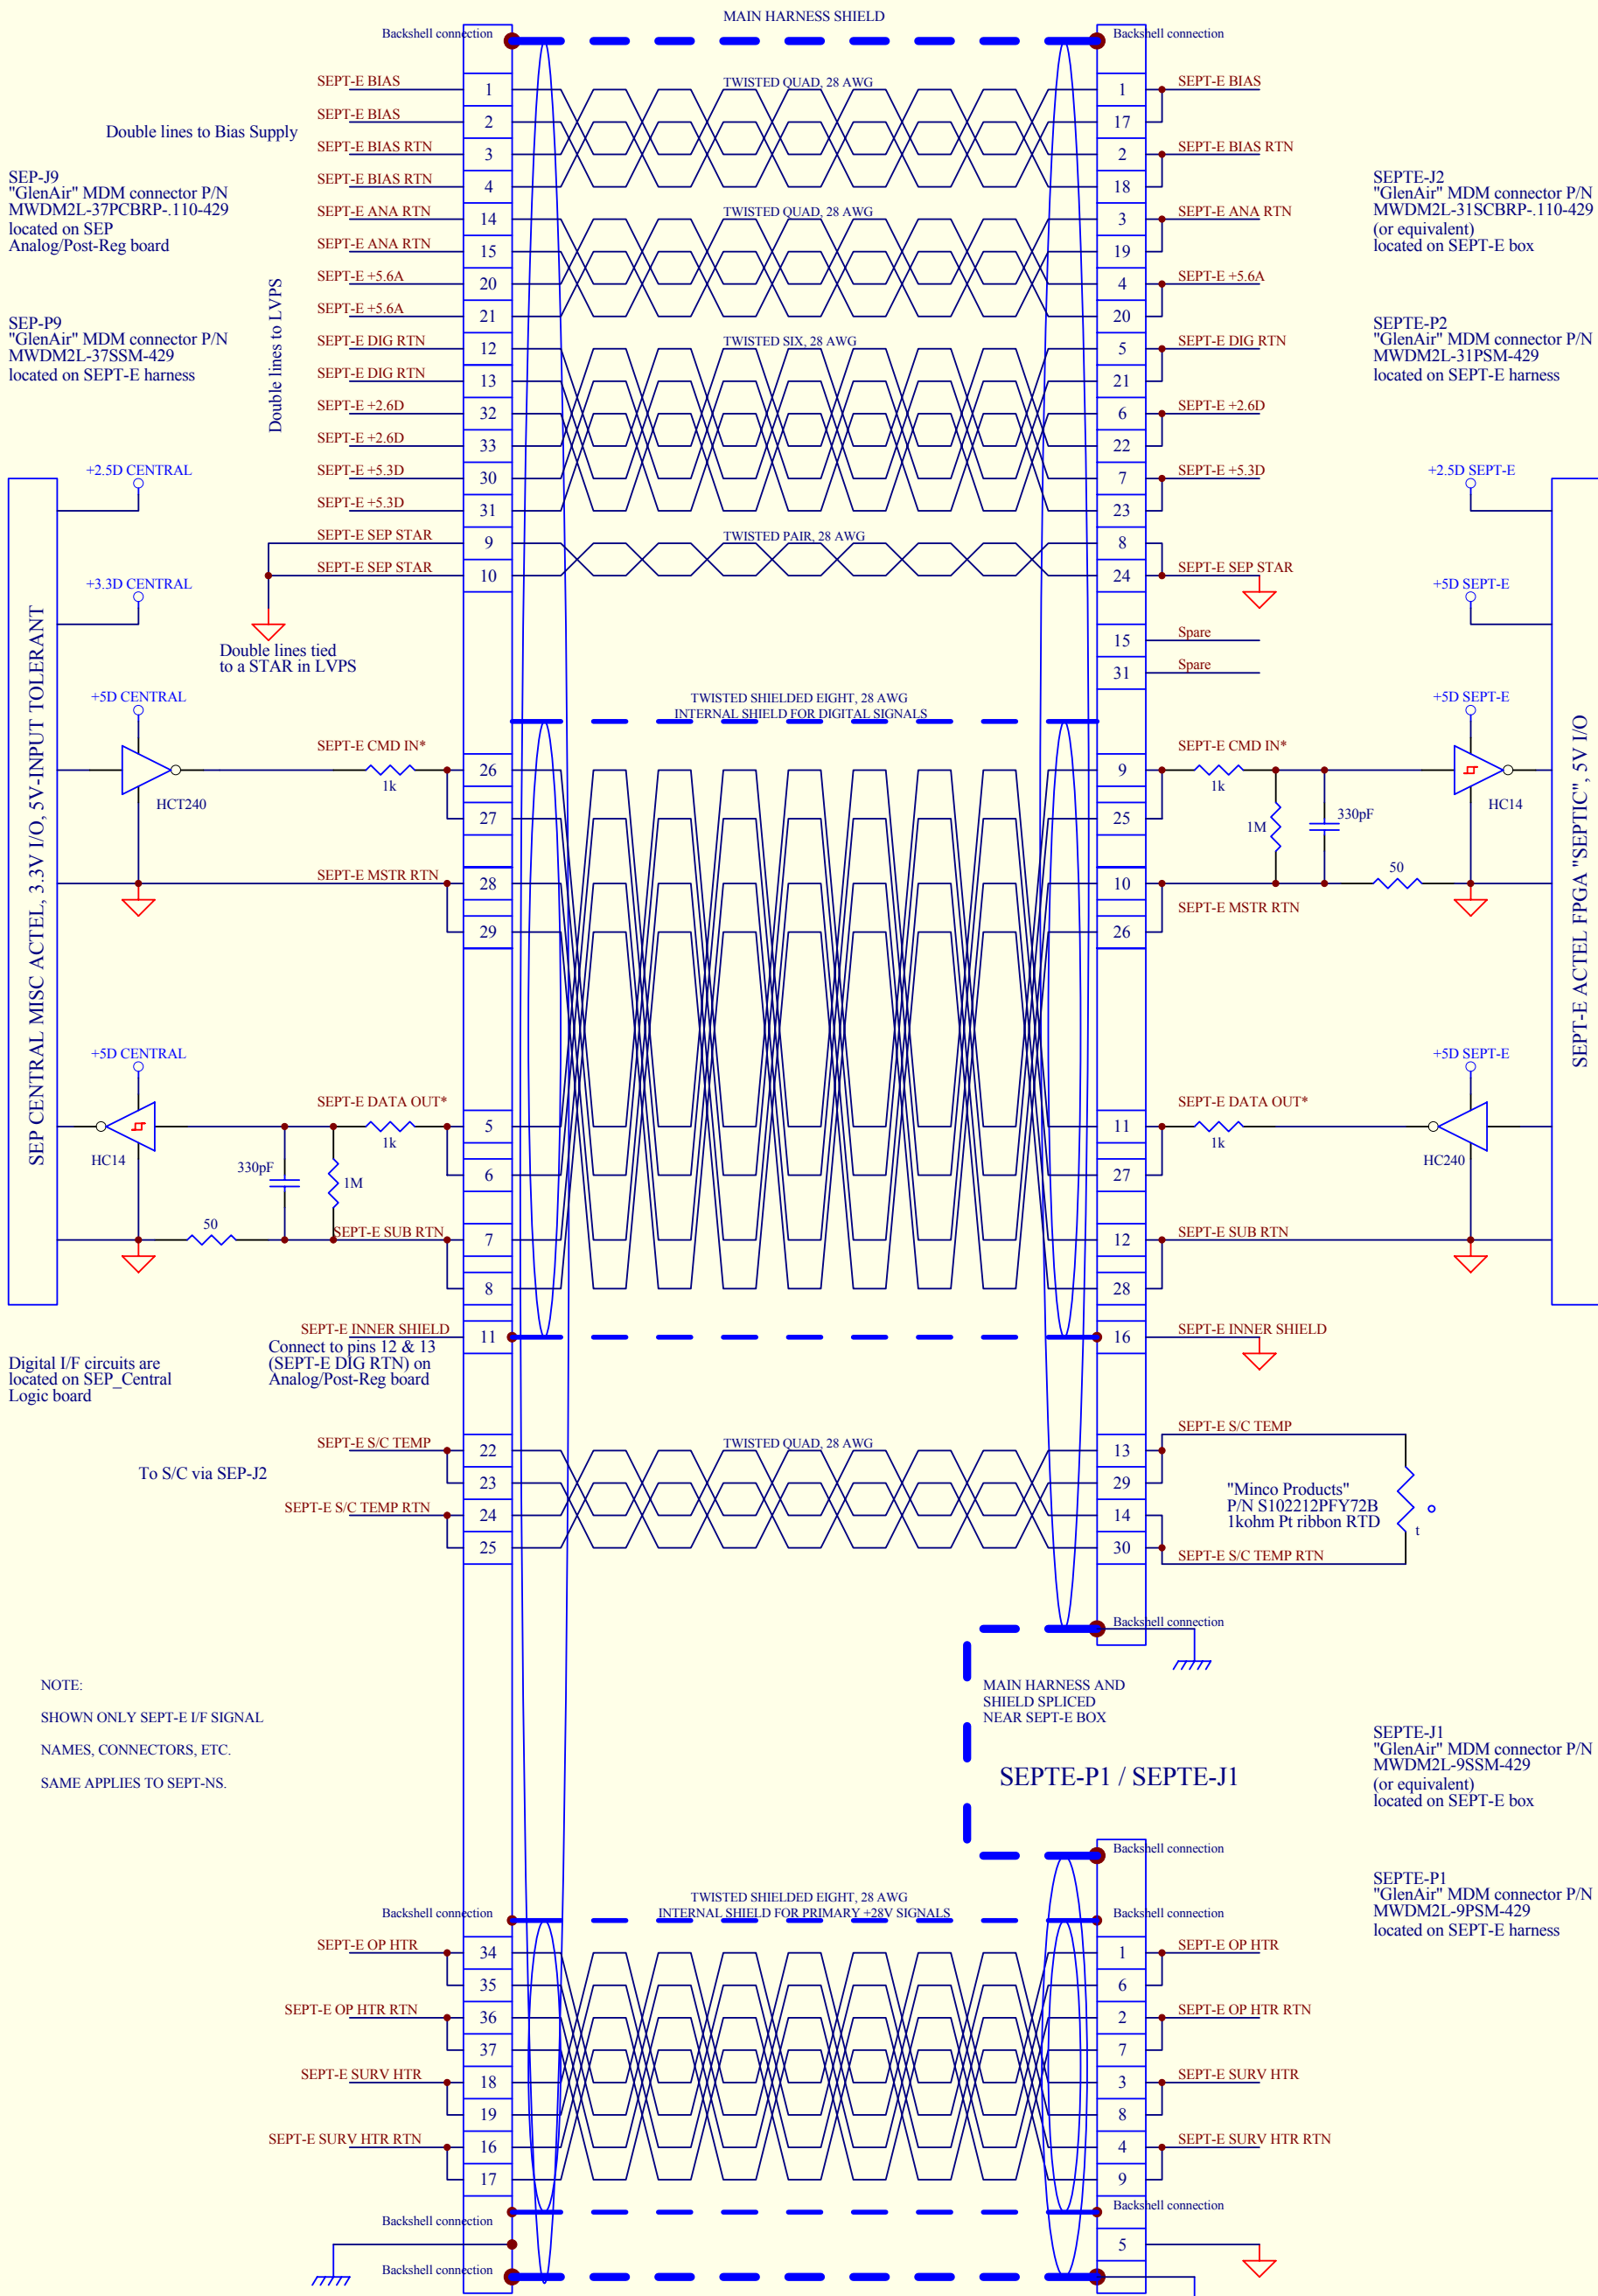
MAIN HARNESS SHIELD

Backshell connection

Backshell connection

SEPT-E BIAS 1
SEPT-E BIAS 2
SEPT-E BIAS RTN 3
SEPT-E BIAS RTN 4
SEPT-E ANA RTN 14
SEPT-E ANA RTN 15
SEPT-E +5.6A 20
SEPT-E +5.6A 21
SEPT-E DIG RTN 12
SEPT-E DIG RTN 13
SEPT-E +2.6D 32
SEPT-E +2.6D 33
SEPT-E +5.3D 30
SEPT-E +5.3D 31
SEPT-E SEP STAR 9
SEPT-E SEP STAR 10

TWISTED QUAD, 28 AWG
TWISTED QUAD, 28 AWG
TWISTED SIX, 28 AWG
TWISTED PAIR, 28 AWG

1 SEPT-E BIAS
17
2 SEPT-E BIAS RTN
18
3 SEPT-E ANA RTN
19
4 SEPT-E +5.6A
20
5 SEPT-E DIG RTN
21
6 SEPT-E +2.6D
22
7 SEPT-E +5.3D
23
8
24 SEPT-E SEP STAR
15 Spare
31 Spare

Double lines to Bias Supply

SEP-J9
"GlenAir" MDM connector P/N
MWDM2L-37PCBRP-.110-429
located on SEP
Analog/Post-Reg board

SEP-P9
"GlenAir" MDM connector P/N
MWDM2L-37SSM-429
located on SEPT-E harness

Double lines to LVPS

SEPTE-J2
"GlenAir" MDM connector P/N
MWDM2L-31SCBRP-.110-429
(or equivalent)
located on SEPT-E box

SEPTE-P2
"GlenAir" MDM connector P/N
MWDM2L-31PSM-429
located on SEPT-E harness

+2.5D CENTRAL
+3.3D CENTRAL
Double lines tied
to a STAR in LVPS
+2.5D SEPT-E
+5D SEPT-E

TWISTED SHIELDED EIGHT, 28 AWG
INTERNAL SHIELD FOR DIGITAL SIGNALS

+5D CENTRAL
HCT240
SEPT-E CMD IN* 1k 26
27
SEPT-E MSTR RTN 28
29

9 SEPT-E CMD IN* 1k
25 1M 330pF
10 50
26 SEPT-E MSTR RTN
+5D SEPT-E
HC14

SEP CENTRAL MISC ACTEL, 3.3V I/O, 5V-INPUT TOLERANT

SEPT-E ACTEL FPGA "SEPTIC", 5V I/O

+5D CENTRAL
HC14
330pF
1M
50
SEPT-E DATA OUT* 1k 5
6
SEPT-E SUB RTN 7
8

11 SEPT-E DATA OUT* 1k
27
12 SEPT-E SUB RTN
28
+5D SEPT-E
HC240

SEPT-E INNER SHIELD 11
Connect to pins 12 & 13
(SEPT-E DIG RTN) on
Analog/Post-Reg board
16 SEPT-E INNER SHIELD

Digital I/F circuits are
located on SEP_Central
Logic board

To S/C via SEP-J2

SEPT-E S/C TEMP 22
23
SEPT-E S/C TEMP RTN 24
25
TWISTED QUAD, 28 AWG
13 SEPT-E S/C TEMP
29
14
30 SEPT-E S/C TEMP RTN

"Minco Products"
P/N S102212PFY72B
1kohm Pt ribbon RTD
t

Backshell connection

NOTE:
SHOWN ONLY SEPT-E I/F SIGNAL
NAMES, CONNECTORS, ETC.
SAME APPLIES TO SEPT-NS.

MAIN HARNESS AND
SHIELD SPLICED
NEAR SEPT-E BOX

SEPTE-P1 / SEPTE-J1

SEPTE-J1
"GlenAir" MDM connector P/N
MWDM2L-9SSM-429
(or equivalent)
located on SEPT-E box

SEPTE-P1
"GlenAir" MDM connector P/N
MWDM2L-9PSM-429
located on SEPT-E harness

Backshell connection

Backshell connection
Backshell connection
TWISTED SHIELDED EIGHT, 28 AWG
INTERNAL SHIELD FOR PRIMARY +28V SIGNALS

SEPT-E OP HTR 34
35
SEPT-E OP HTR RTN 36
37
SEPT-E SURV HTR 18
19
SEPT-E SURV HTR RTN 16
17

1 SEPT-E OP HTR
6
2 SEPT-E OP HTR RTN
7
3 SEPT-E SURV HTR
8
4 SEPT-E SURV HTR RTN
9

Backshell connection
Backshell connection
Backshell connection
5